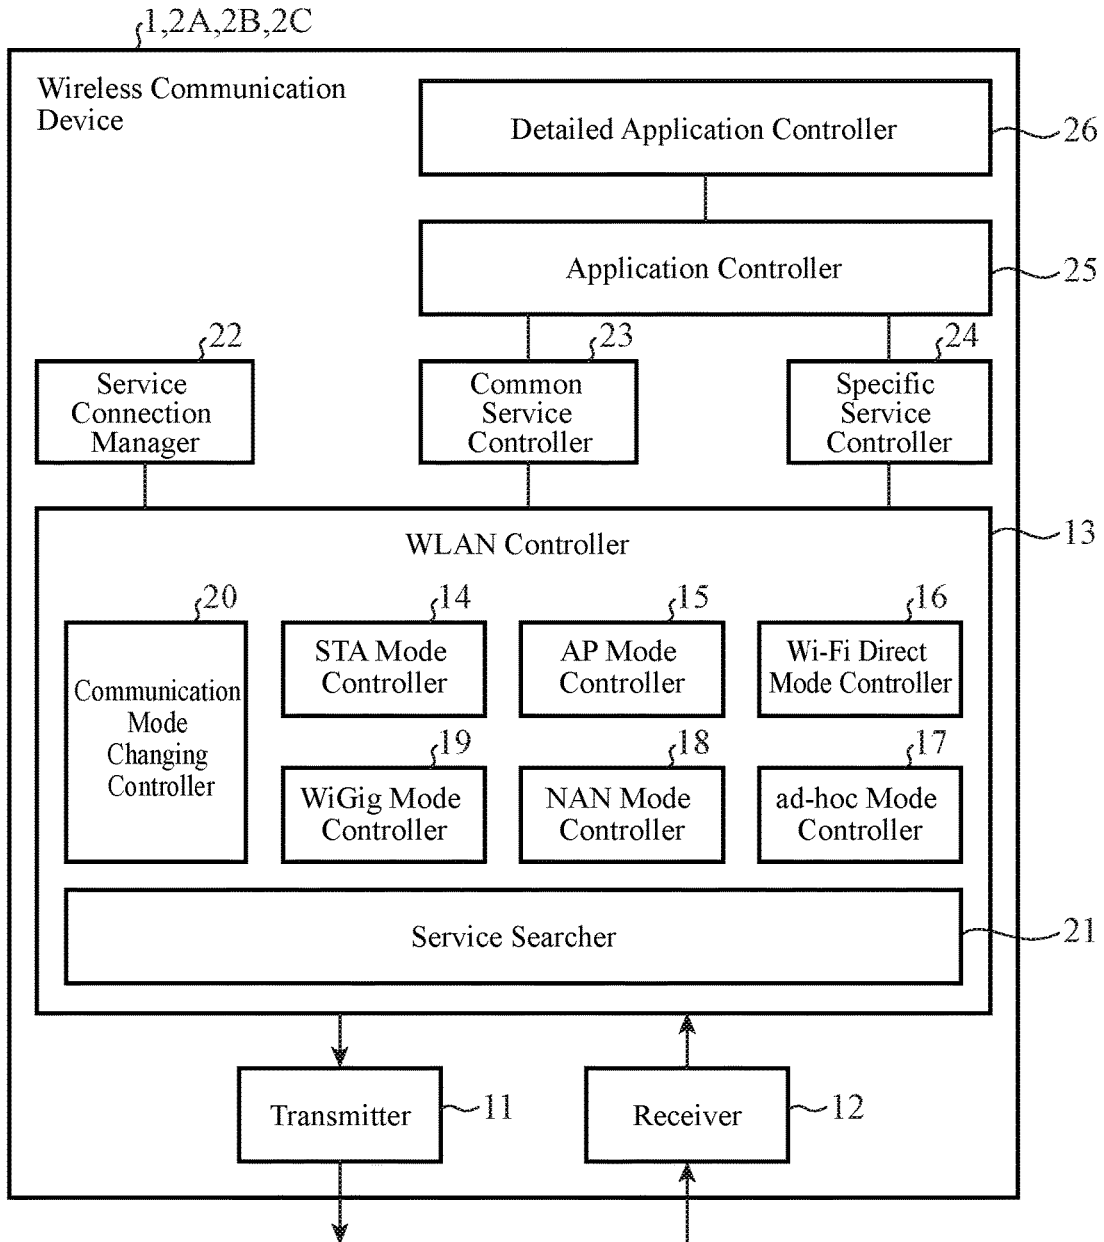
1,2A,2B,2C

Wireless Communication Device

Detailed Application Controller

26

Application Controller

25

22

Service Connection Manager

23

Common Service Controller

24

Specific Service Controller

WLAN Controller

13

20

Communication Mode Changing Controller

14

STA Mode Controller

15

AP Mode Controller

16

Wi-Fi Direct Mode Controller

19

WiGig Mode Controller

18

NAN Mode Controller

17

ad-hoc Mode Controller

Service Searcher

21

Transmitter

11

Receiver

12